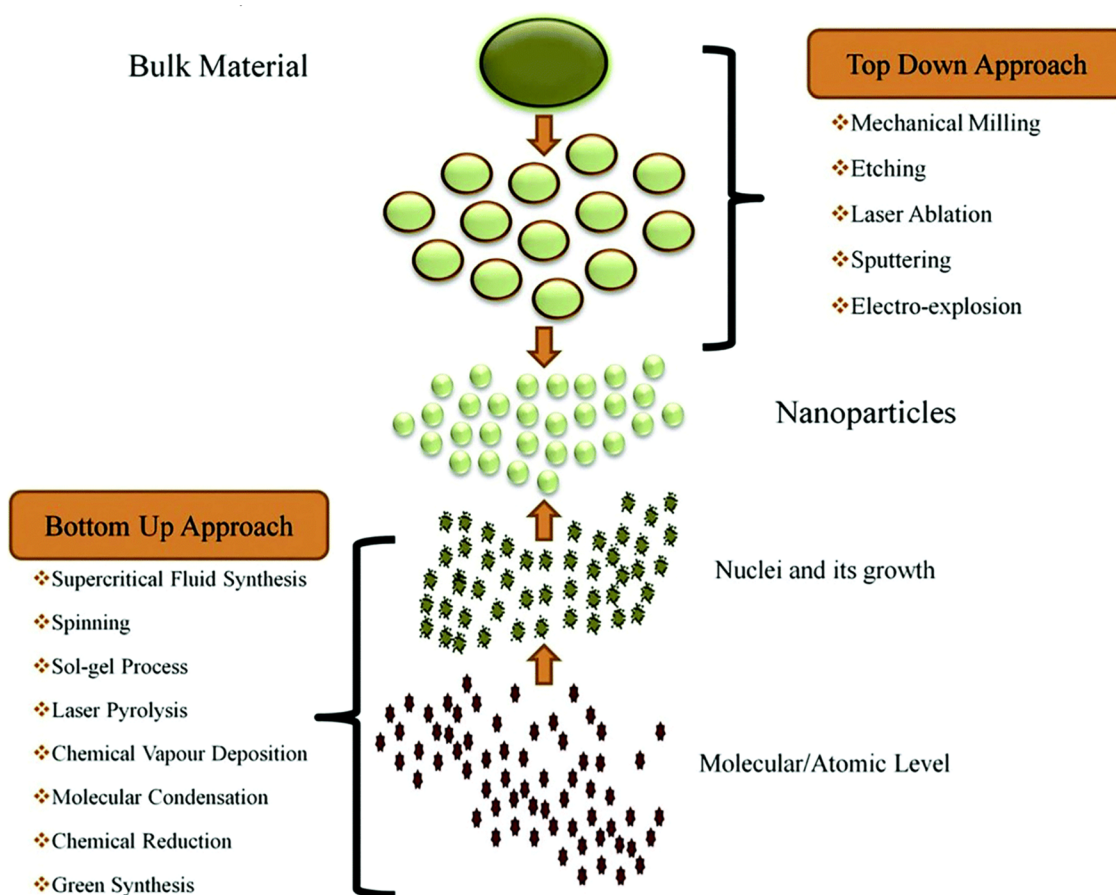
Bulk Material

Top Down Approach

❖Mechanical Milling

❖Etching

❖Laser Ablation

❖Sputtering

❖Electro-explosion

Nanoparticles

Bottom Up Approach

❖Supercritical Fluid Synthesis

❖Spinning

❖Sol-gel Process

❖Laser Pyrolysis

❖Chemical Vapour Deposition

❖Molecular Condensation

❖Chemical Reduction

❖Green Synthesis

Nuclei and its growth

Molecular/Atomic Level